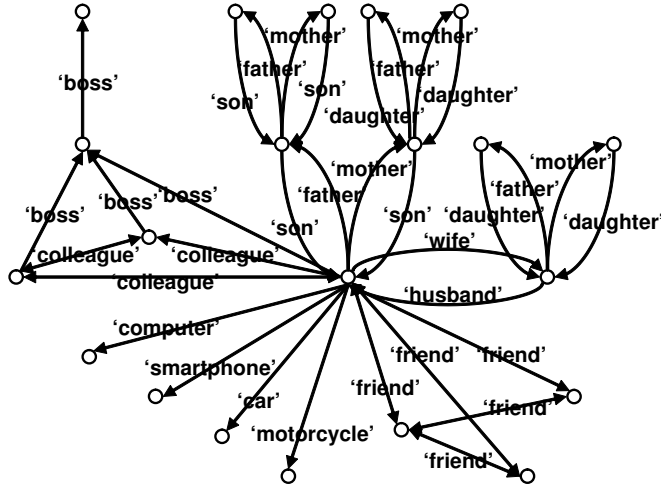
'boss'
'mother'
'father'
'son'
'son'
'mother'
'father'
'daughter'
'daughter'
'boss'
'boss'
'boss'
'mother'
'father'
'mother'
'father'
'son'
'son'
'daughter'
'daughter'
'colleague'
'colleague'
'wife'
'colleague'
'husband'
'computer'
'smartphone'
'friend'
'friend'
'friend'
'car'
'friend'
'motorcycle'
'friend'